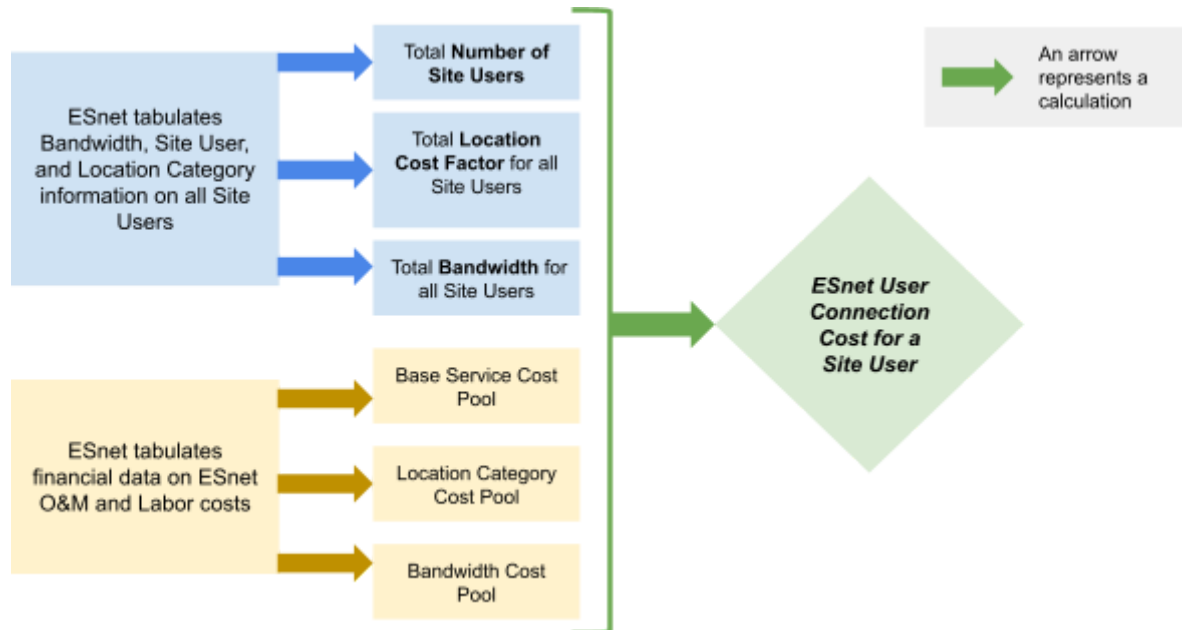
ESnet tabulates Bandwidth, Site User, and Location Category information on all Site Users

Total **Number of Site Users**

Total **Location Cost Factor** for all Site Users

Total **Bandwidth** for all Site Users

ESnet tabulates financial data on ESnet O&M and Labor costs

Base Service Cost Pool

Location Category Cost Pool

Bandwidth Cost Pool

*ESnet User Connection Cost for a Site User*

An arrow represents a calculation